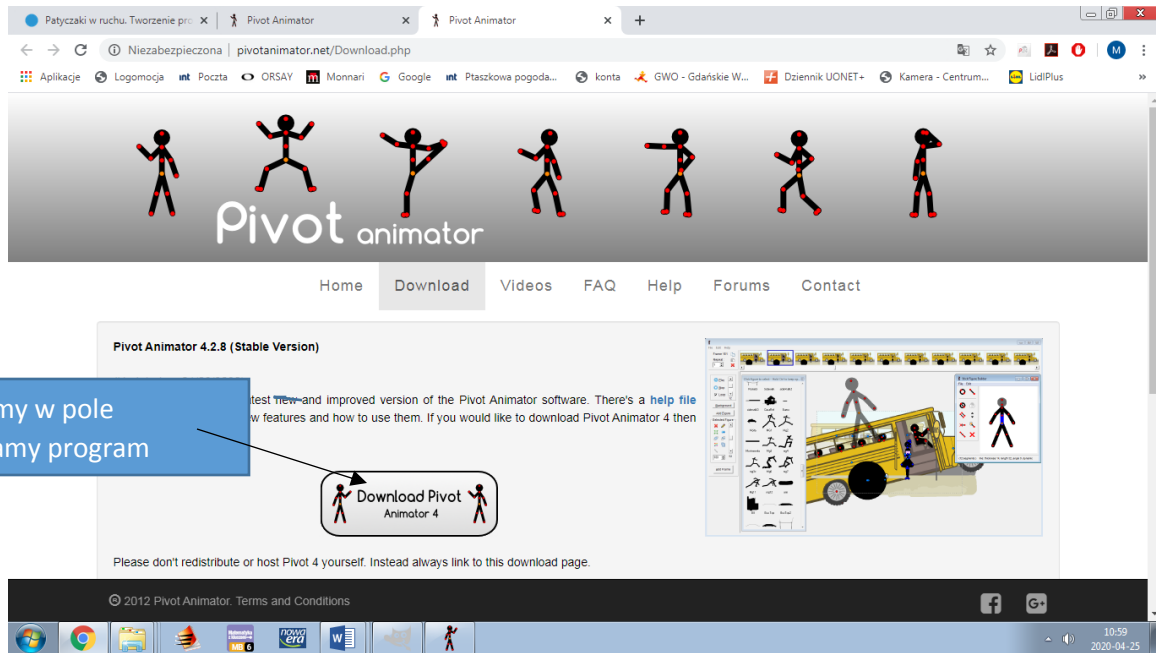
Patyczaki w ruchu. Tworzenie pro × | Pivot Animator × | Pivot Animator × | +

← → C ⓘ Niezabezpieczona | pivotanimator.net/Download.php

Aplikacje | Logomocja | Poczta | ORSAY | Monnari | Google | Ptaszkowa pogoda... | konta | GWO - Gdańskie W... | Dziennik UONET+ | Kamera - Centrum... | LidlPlus | »

Pivot animator

Home | Download | Videos | FAQ | Help | Forums | Contact

Pivot Animator 4.2.8 (Stable Version)

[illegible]test new and improved version of the Pivot Animator software. There's a help file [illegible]w features and how to use them. If you would like to download Pivot Animator 4 then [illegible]

my w pole
amy program

Download Pivot
Animator 4

Please don't redistribute or host Pivot 4 yourself. Instead always link to this download page.

© 2012 Pivot Animator. Terms and Conditions

10:59
2020-04-25